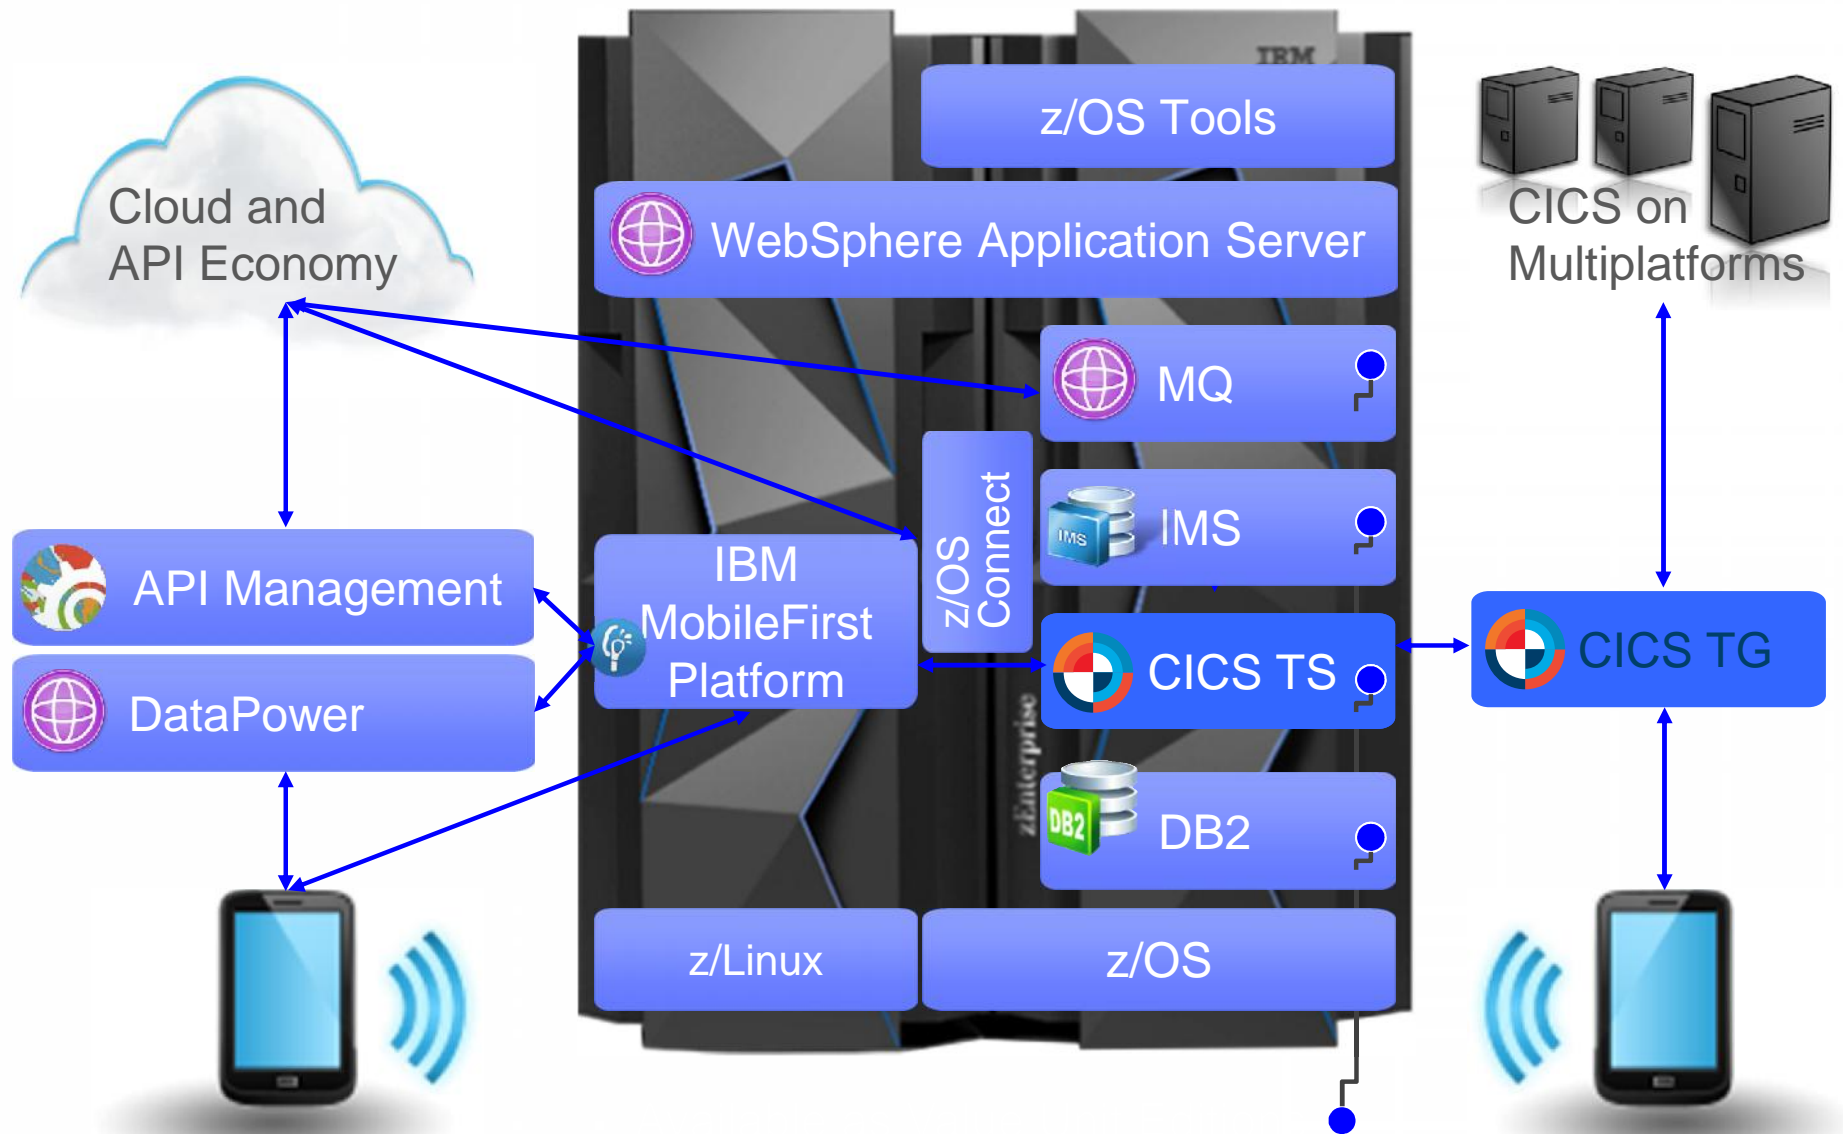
IBM

z/OS Tools

Cloud and API Economy

WebSphere Application Server

CICS on Multiplatforms

MQ

z/OS Connect

IMS

IMS

API Management

IBM MobileFirst Platform

CICS TS

CICS TG

DataPower

zEnterprise

DB2

DB2

z/Linux

z/OS